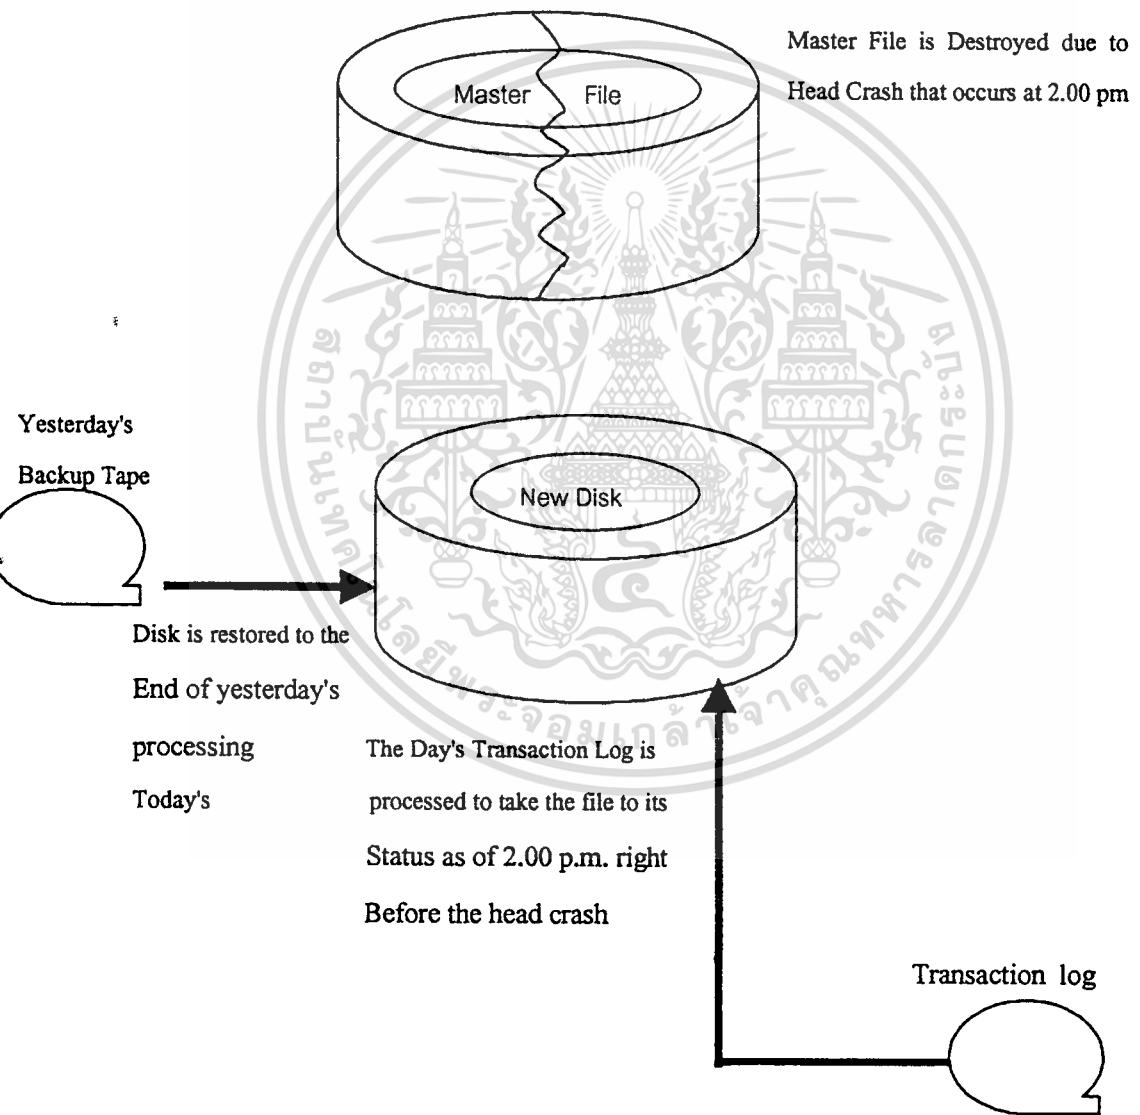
Master File

Master File is Destroyed due to Head Crash that occurs at 2.00 pm

Yesterday's Backup Tape

New Disk

Disk is restored to the End of yesterday's processing Today's

The Day's Transaction Log is processed to take the file to its Status as of 2.00 p.m. right Before the head crash

Transaction log